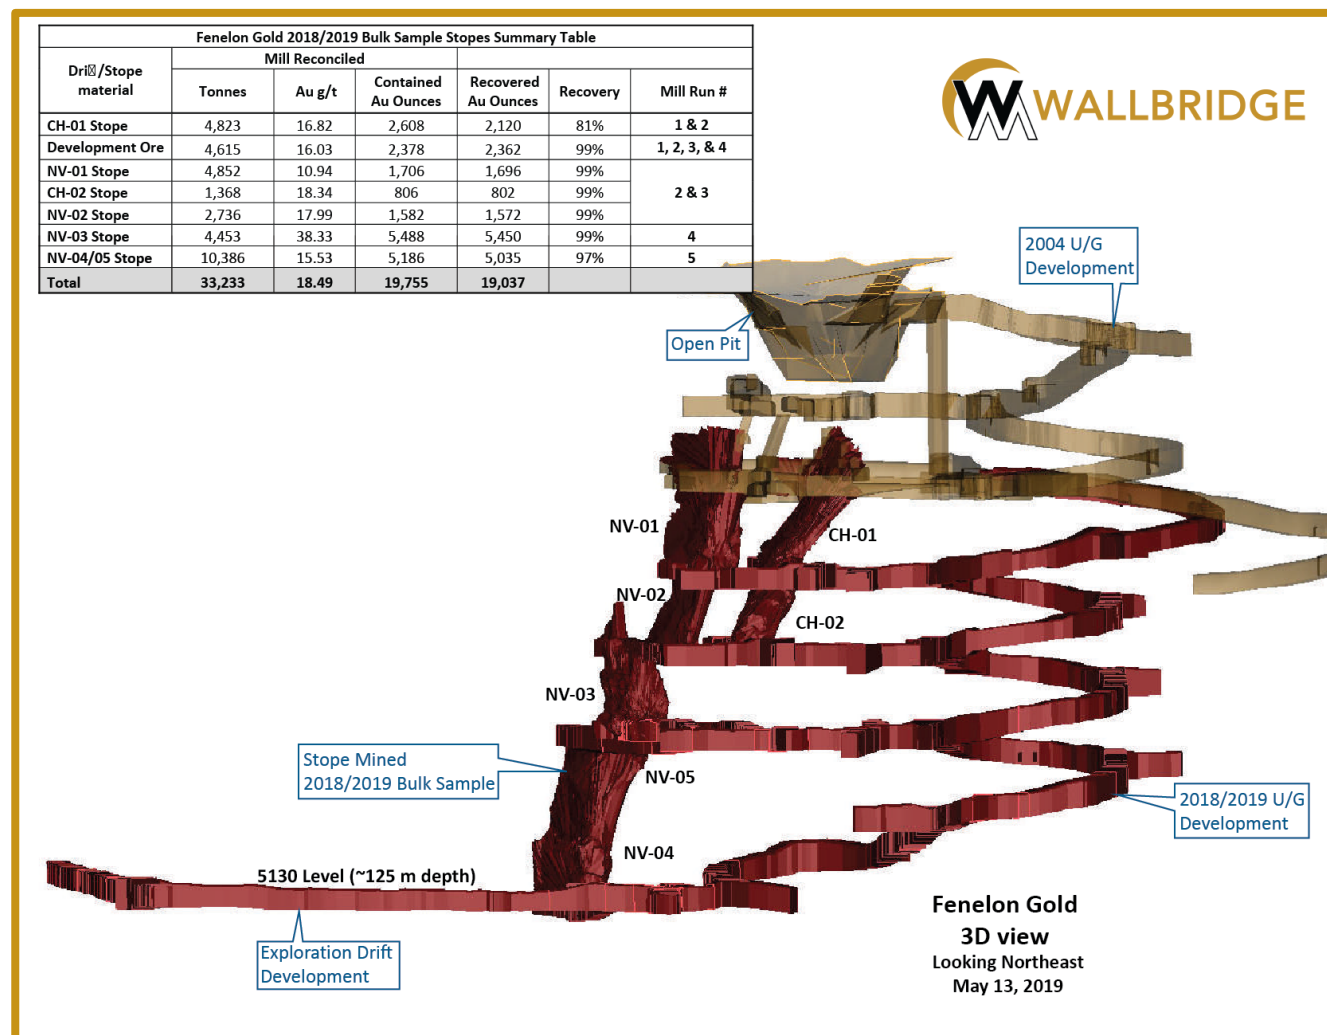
Fenelon Gold 2018/2019 Bulk Sample Stopes Summary Table

| Dri /Stope material | Tonnes | Au g/t | Contained Au Ounces | Recovered Au Ounces | Recovery | Mill Run # |
|---|---|---|---|---|---|---|
| | Mill Reconciled | | | | | |
| CH-01 Stope | 4,823 | 16.82 | 2,608 | 2,120 | 81% | 1 & 2 |
| Development Ore | 4,615 | 16.03 | 2,378 | 2,362 | 99% | 1, 2, 3, & 4 |
| NV-01 Stope | 4,852 | 10.94 | 1,706 | 1,696 | 99% | 2 & 3 |
| CH-02 Stope | 1,368 | 18.34 | 806 | 802 | 99% | |
| NV-02 Stope | 2,736 | 17.99 | 1,582 | 1,572 | 99% | |
| NV-03 Stope | 4,453 | 38.33 | 5,488 | 5,450 | 99% | 4 |
| NV-04/05 Stope | 10,386 | 15.53 | 5,186 | 5,035 | 97% | 5 |
| Total | 33,233 | 18.49 | 19,755 | 19,037 | | |

WALLBRIDGE

2004 U/G Development

Open Pit

NV-01

CH-01

NV-02

CH-02

NV-03

Stope Mined 2018/2019 Bulk Sample

NV-05

2018/2019 U/G Development

NV-04

5130 Level (~125 m depth)

Exploration Drift Development

Fenelon Gold
3D view
Looking Northeast
May 13, 2019